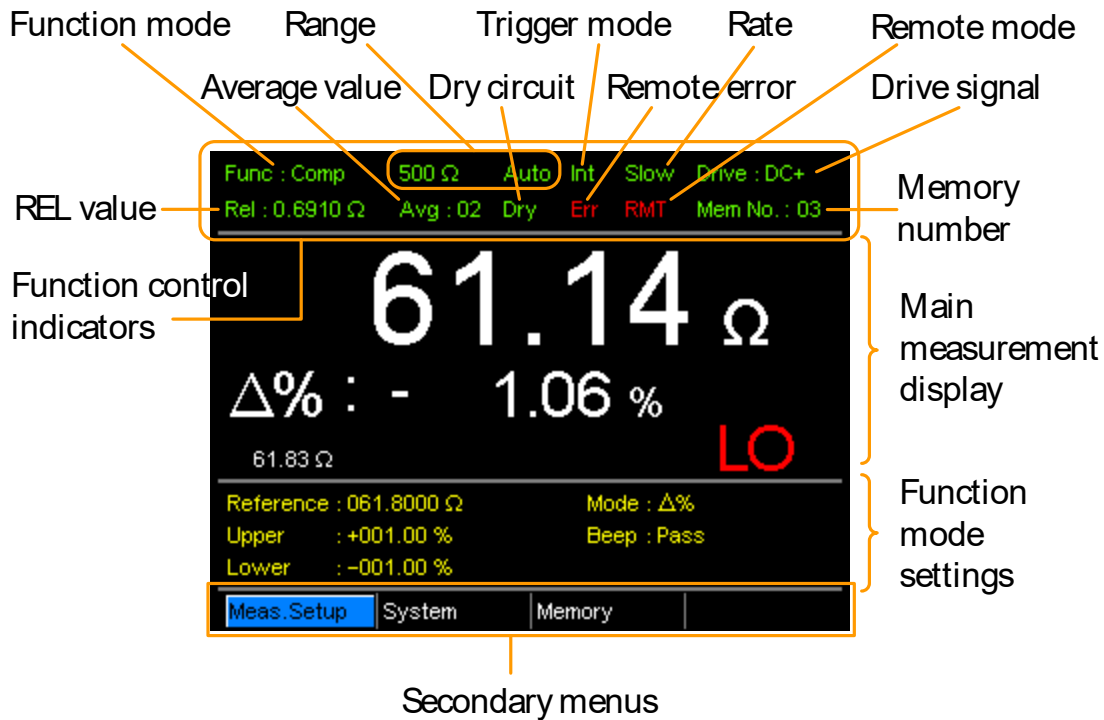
Function mode
Range
Trigger mode
Rate
Remote mode
Average value
Dry circuit
Remote error
Drive signal

Func : Comp
500 Ω
Auto
Int
Slow
Drive : DC+

REL value
Rel : 0.6910 Ω
Avg : 02
Dry
Err
RMT
Mem No. : 03
Memory number

Function control indicators

61.14 Ω

Main measurement display

Δ% : - 1.06 %

61.83 Ω
LO

Reference : 061.8000 Ω
Mode : Δ%
Upper : +001.00 %
Beep : Pass
Lower : −001.00 %

Function mode settings

Meas.Setup
System
Memory

Secondary menus